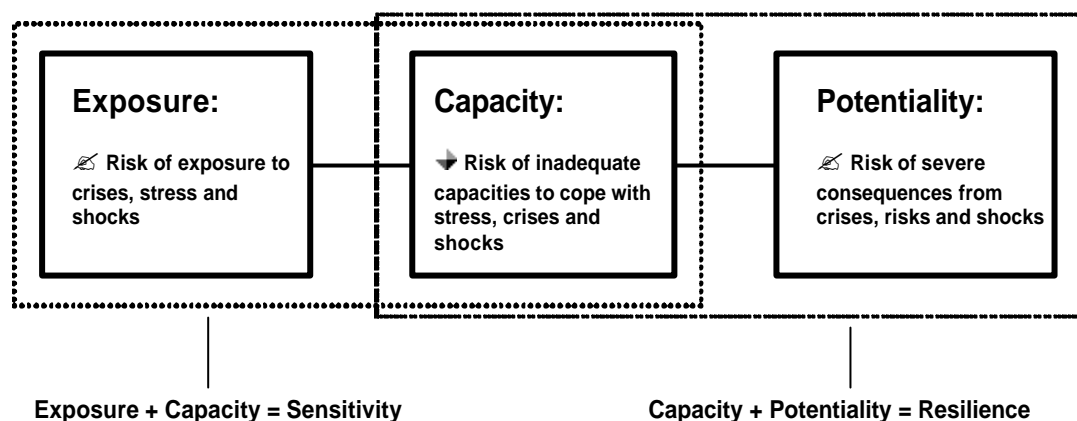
Exposure:

✍ Risk of exposure to crises, stress and shocks

Capacity:

Risk of inadequate capacities to cope with stress, crises and shocks

Potentiality:

✍ Risk of severe consequences from crises, risks and shocks

Exposure + Capacity = Sensitivity

Capacity + Potentiality = Resilience